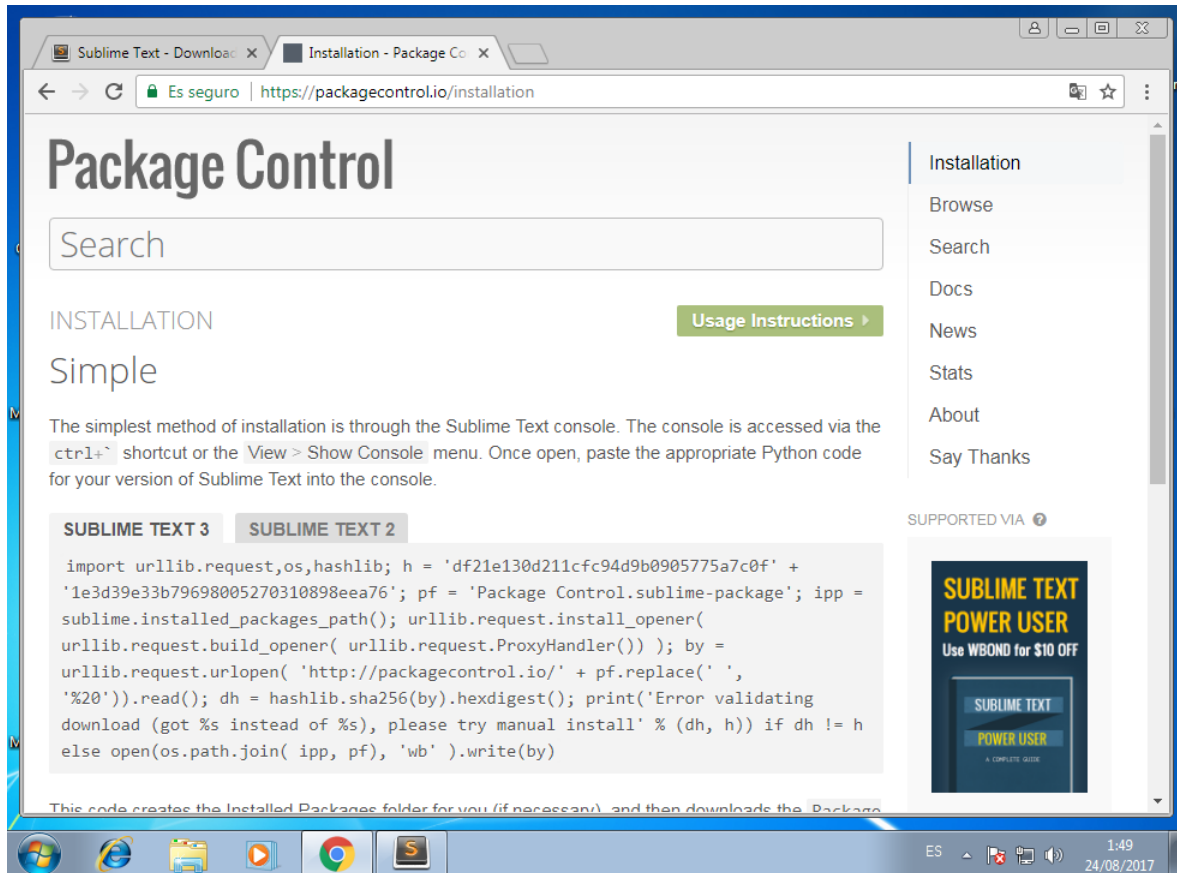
Sublime Text - Downloa ×
Installation - Package Co ×

Es seguro | https://packagecontrol.io/installation

Package Control

Search

INSTALLATION

Usage Instructions ▸

Simple

The simplest method of installation is through the Sublime Text console. The console is accessed via the ctrl+` shortcut or the View > Show Console menu. Once open, paste the appropriate Python code for your version of Sublime Text into the console.

SUBLIME TEXT 3 SUBLIME TEXT 2

import urllib.request,os,hashlib; h = 'df21e130d211cfc94d9b0905775a7c0f' + '1e3d39e33b79698005270310898eea76'; pf = 'Package Control.sublime-package'; ipp = sublime.installed_packages_path(); urllib.request.install_opener( urllib.request.build_opener( urllib.request.ProxyHandler()) ); by = urllib.request.urlopen( 'http://packagecontrol.io/' + pf.replace(' ', '%20')).read(); dh = hashlib.sha256(by).hexdigest(); print('Error validating download (got %s instead of %s), please try manual install' % (dh, h)) if dh != h else open(os.path.join( ipp, pf), 'wb' ).write(by)

This code creates the Installed Packages folder for you (if necessary), and then downloads the Package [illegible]

Installation
Browse
Search
Docs
News
Stats
About
Say Thanks

SUPPORTED VIA

SUBLIME TEXT POWER USER
Use WBOND for $10 OFF
SUBLIME TEXT
POWER USER
A COMPLETE GUIDE

ES
1:49
24/08/2017